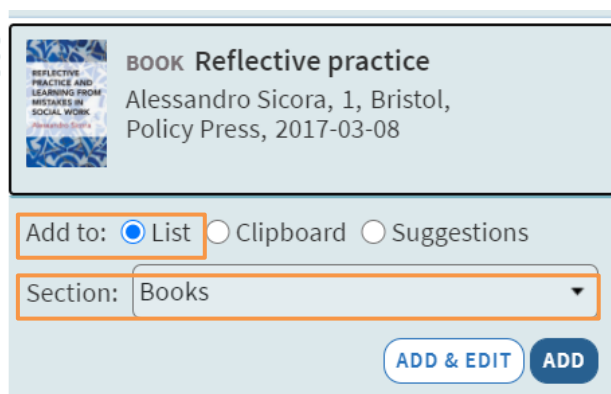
REFLECTIVE PRACTICE AND LEARNING FROM MISTAKES IN SOCIAL WORK
Alessandro Sicora

BOOK Reflective practice
Alessandro Sicora, 1, Bristol, Policy Press, 2017-03-08

Add to: List Clipboard Suggestions

Section: Books

ADD & EDIT ADD